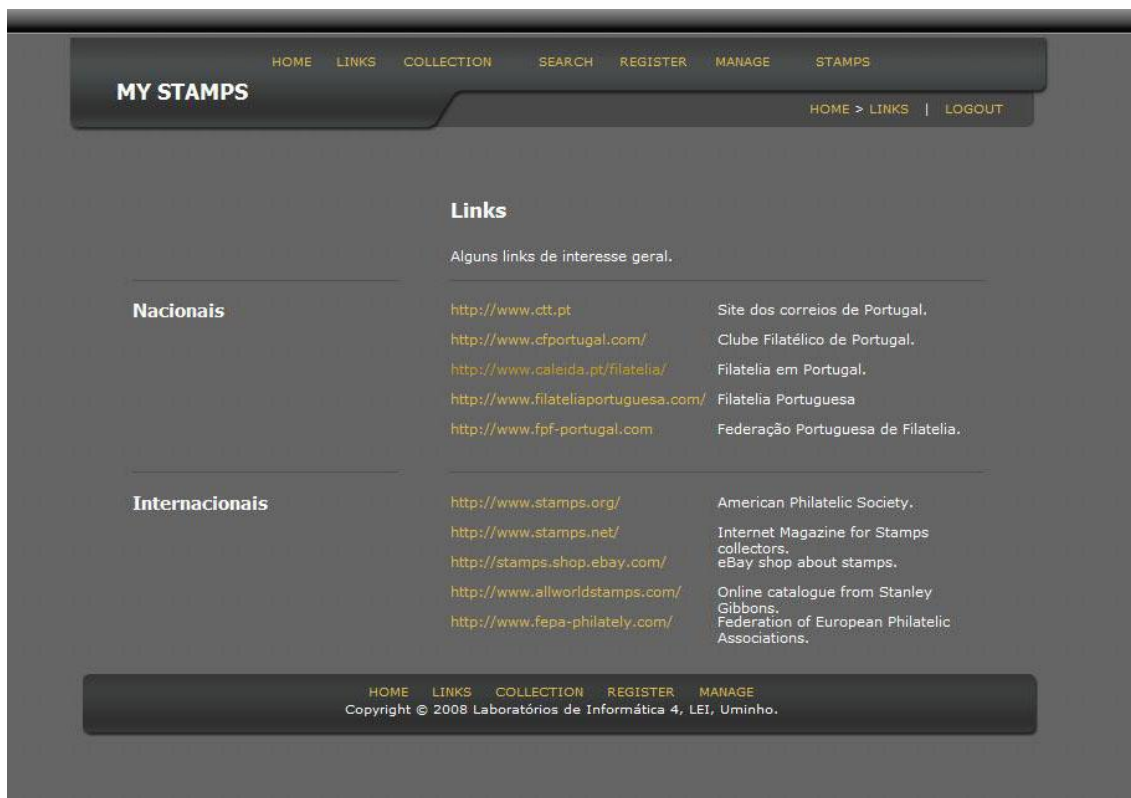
HOME LINKS COLLECTION SEARCH REGISTER MANAGE STAMPS

MY STAMPS

HOME > LINKS | LOGOUT

Links

Alguns links de interesse geral.

Nacionais

| | |
|---|---|
| http://www.ctt.pt | Site dos correios de Portugal. |
| http://www.cfportugal.com/ | Clube Filatélico de Portugal. |
| http://www.caleida.pt/filatelia/ | Filatelia em Portugal. |
| http://www.filateliaportuguesa.com/ | Filatelia Portuguesa |
| http://www.fpf-portugal.com | Federação Portuguesa de Filatelia. |

Internacionais

| | |
|---|---|
| http://www.stamps.org/ | American Philatelic Society. |
| http://www.stamps.net/ | Internet Magazine for Stamps collectors. |
| http://stamps.shop.ebay.com/ | eBay shop about stamps. |
| http://www.allworldstamps.com/ | Online catalogue from Stanley Gibbons. |
| http://www.fepa-philately.com/ | Federation of European Philatelic Associations. |

HOME LINKS COLLECTION REGISTER MANAGE
Copyright © 2008 Laboratórios de Informática 4, LEI, Uminho.